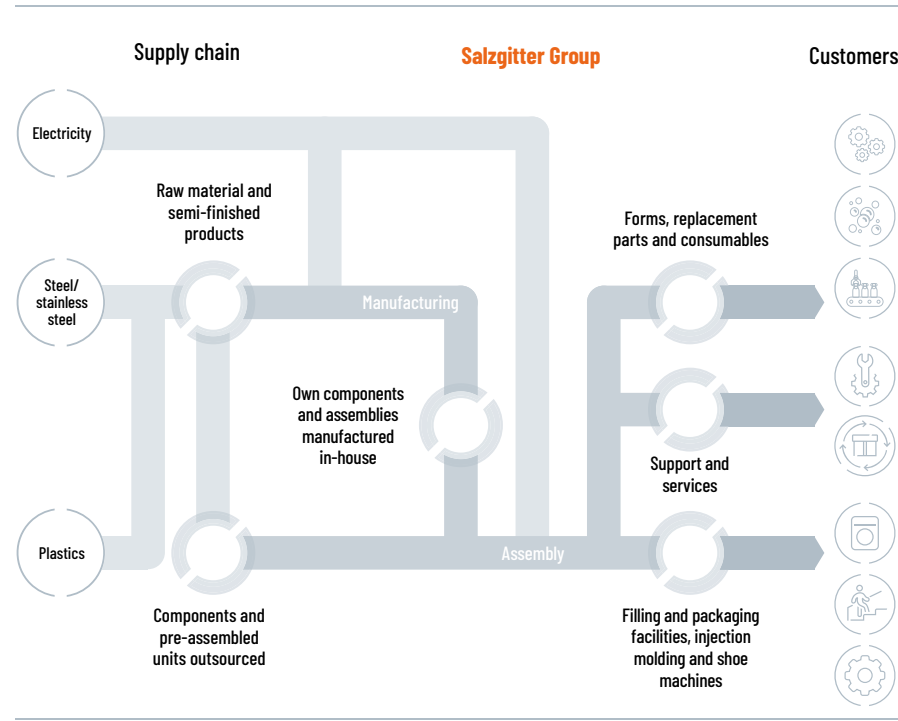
Supply chain

Salzgitter Group

Customers

Electricity

Raw material and semi-finished products

Steel/ stainless steel

Manufacturing

Forms, replacement parts and consumables

Own components and assemblies manufactured in-house

Support and services

Plastics

Assembly

Components and pre-assembled units outsourced

Filling and packaging facilities, injection molding and shoe machines